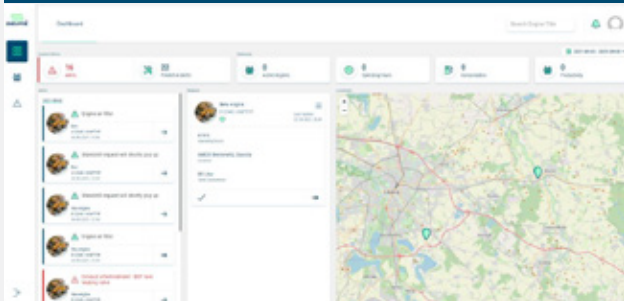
Dashboard

Search Engine Title

16
Alerts

22
Predicted alerts

0
Active Engines

0
Operating hours

0
Consumption

0
Productivity

Engine on Site

Maintenance request sent shortly pick up

Maintenance request sent shortly pick up

Engine on Site

New engine

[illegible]